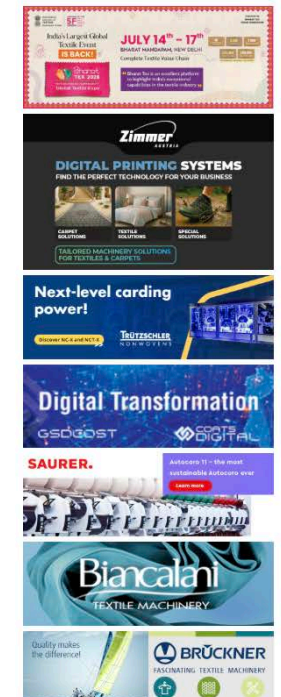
India's Largest Global Textile Event IS BACK!

JULY 14th – 17th

BHARAT MANDAPAM, NEW DELHI

Complete Textile Value Chain

Bharat Tex 2026

Zimmer AUSTRIA

DIGITAL PRINTING SYSTEMS

FIND THE PERFECT TECHNOLOGY FOR YOUR BUSINESS

CARPET SOLUTIONS

TEXTILE SOLUTIONS

SPECIAL SOLUTIONS

TAILORED MACHINERY SOLUTIONS FOR TEXTILES & CARPETS

Next-level carding power!

Discover NC-X and NCT-X

TRÜTZSCHLER NONWOVENS

Digital Transformation

GSDCOST

COATS DIGITAL

SAURER.

Autocoro 11 – the most sustainable Autocoro ever

Learn more

Biancalani

TEXTILE MACHINERY

Quality makes the difference!

BRÜCKNER

FASCINATING TEXTILE MACHINERY